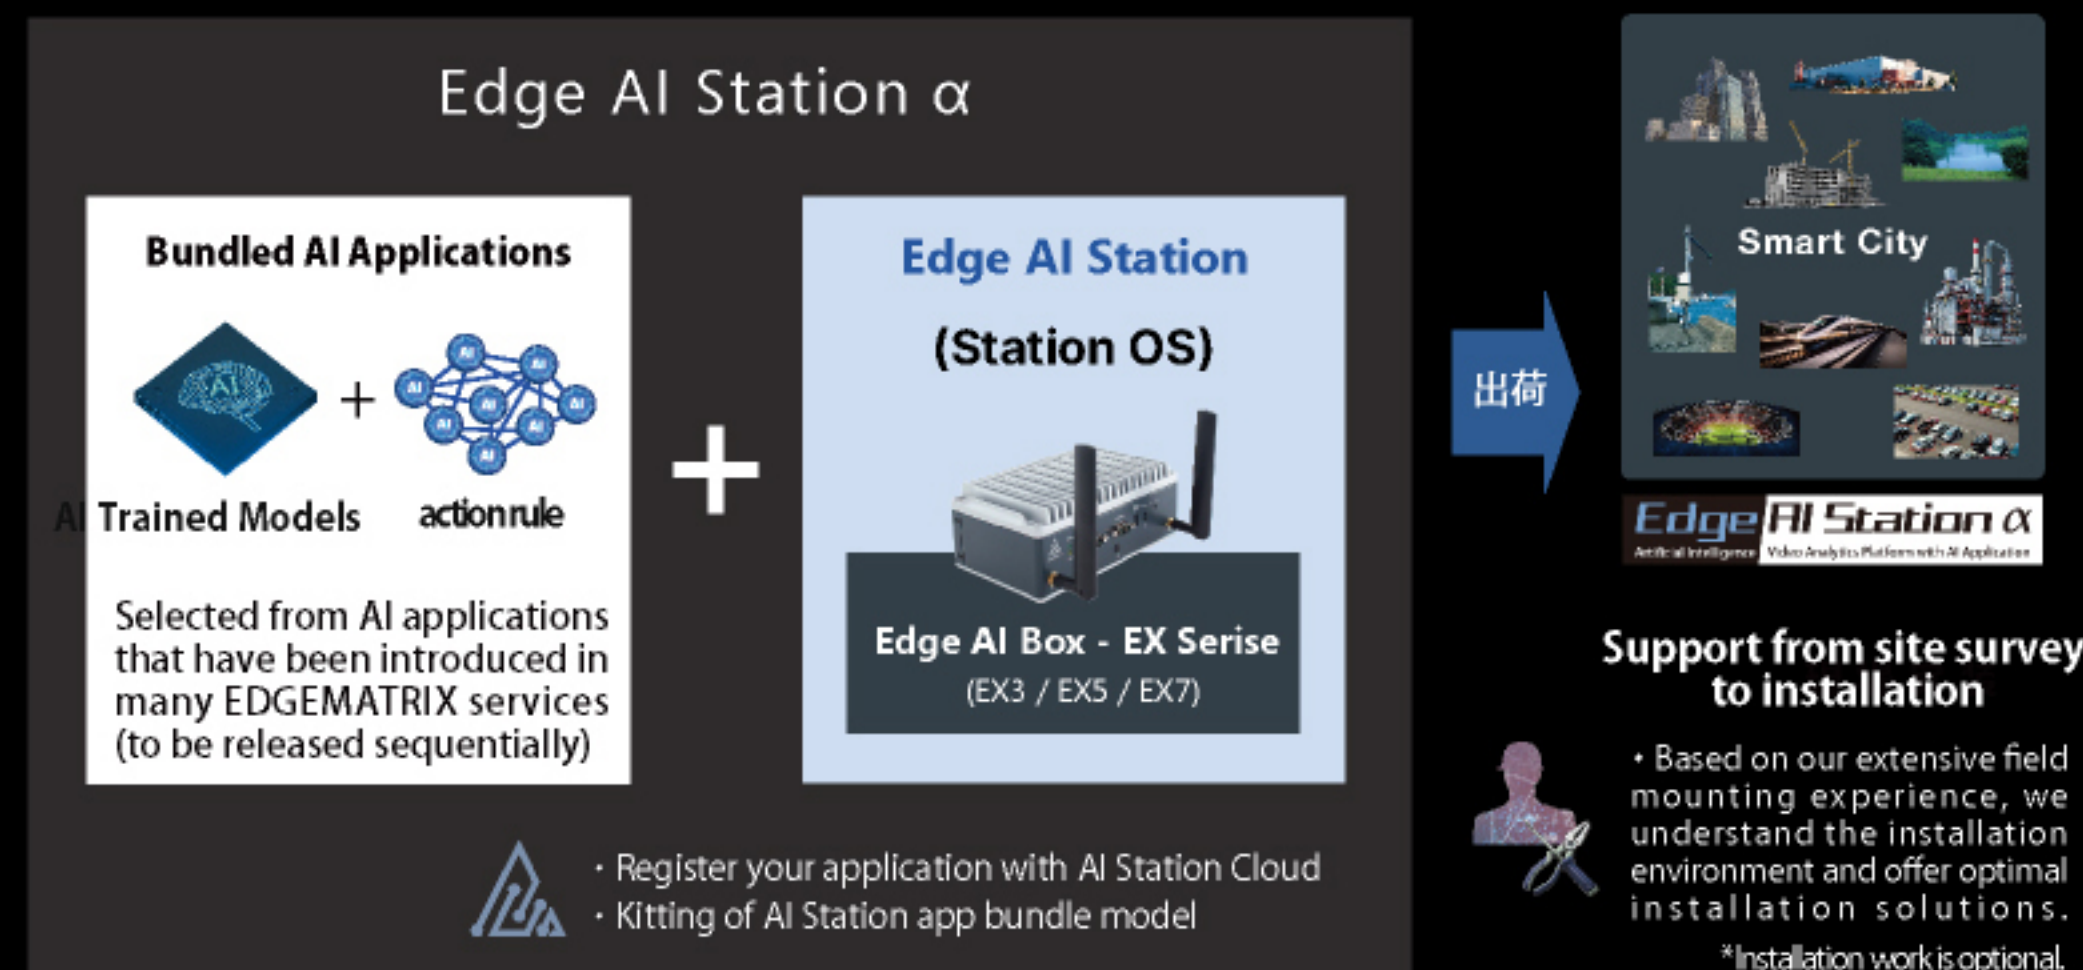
Edge AI Station α

Bundled AI Applications

AI

+

AI AI AI AI AI AI AI AI

AI Trained Models actionrule

Selected from AI applications that have been introduced in many EDGEMATRIX services (to be released sequentially)

+

Edge AI Station

(Station OS)

Edge AI Box - EX Serise

(EX3 / EX5 / EX7)

・Register your application with AI Station Cloud
・Kitting of AI Station app bundle model

出荷

Smart City

Edge AI Station α

Artificial Intelligence Video Analytics Platform with AI Application

Support from site survey to installation

・Based on our extensive field mounting experience, we understand the installation environment and offer optimal installation solutions.

*Installation work is optional.